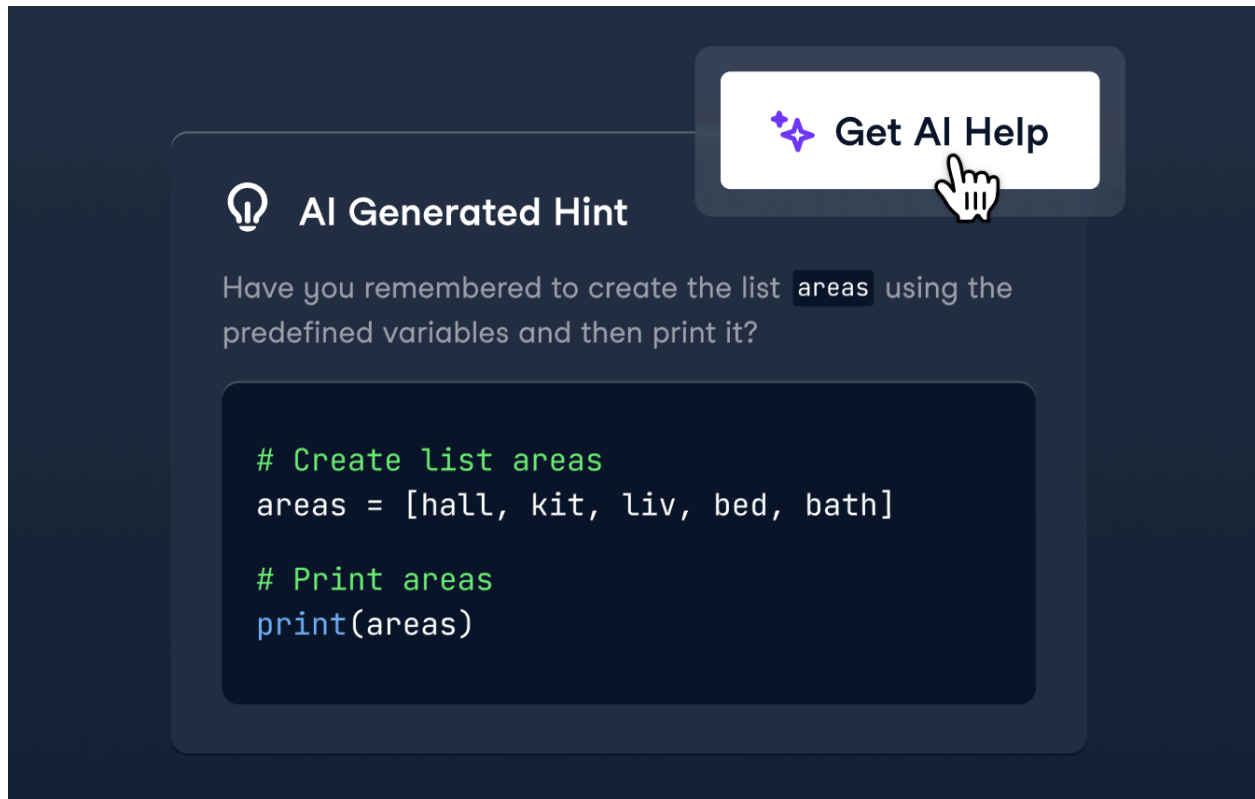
Get AI Help

AI Generated Hint

Have you remembered to create the list areas using the predefined variables and then print it?

# Create list areas
areas = [hall, kit, liv, bed, bath]

# Print areas
print(areas)